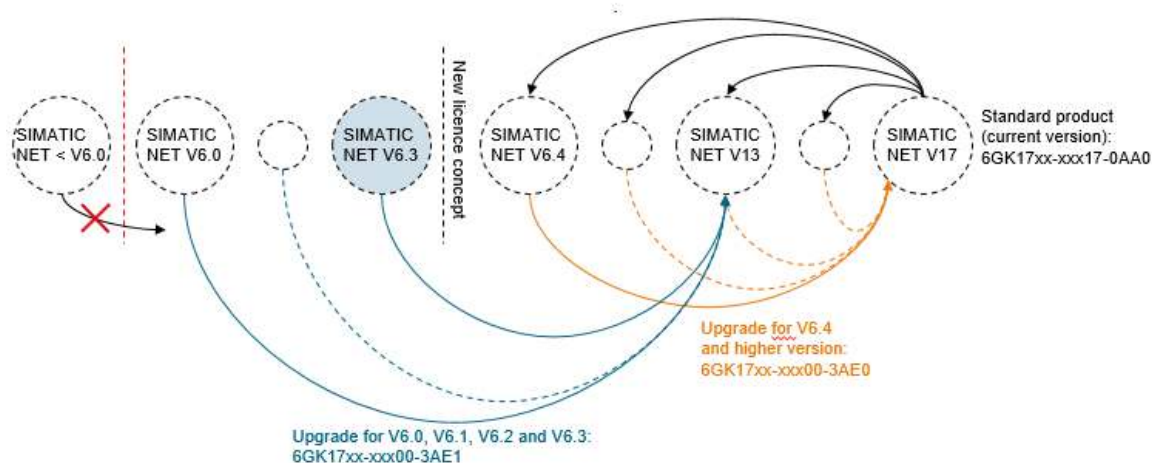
SIMATIC NET < V6.0

SIMATIC NET V6.0

SIMATIC NET V6.3

New licence concept

SIMATIC NET V6.4

SIMATIC NET V13

SIMATIC NET V17

Standard product (current version): 6GK17xx-xxx17-0AA0

Upgrade for V6.4 and higher version: 6GK17xx-xxx00-3AE0

Upgrade for V6.0, V6.1, V6.2 and V6.3: 6GK17xx-xxx00-3AE1